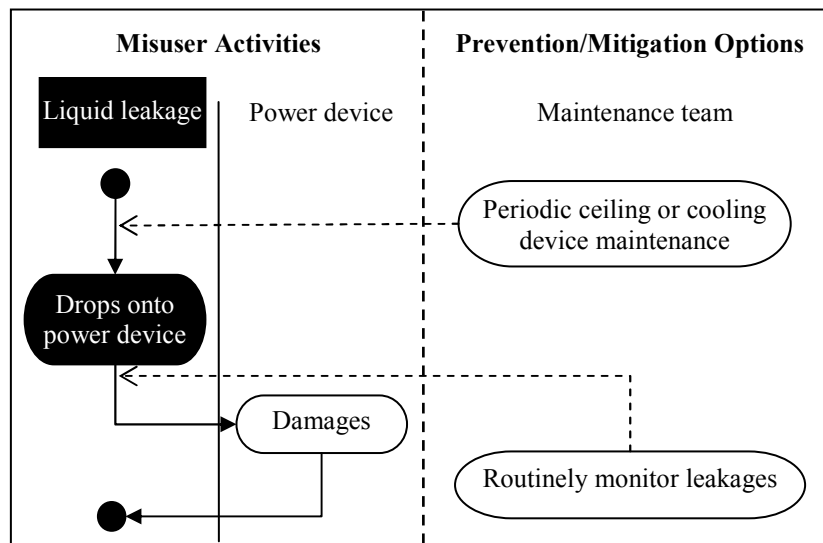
Misuser Activities

Prevention/Mitigation Options

Liquid leakage

Power device

Maintenance team

Periodic ceiling or cooling device maintenance

Drops onto power device

Damages

Routinely monitor leakages